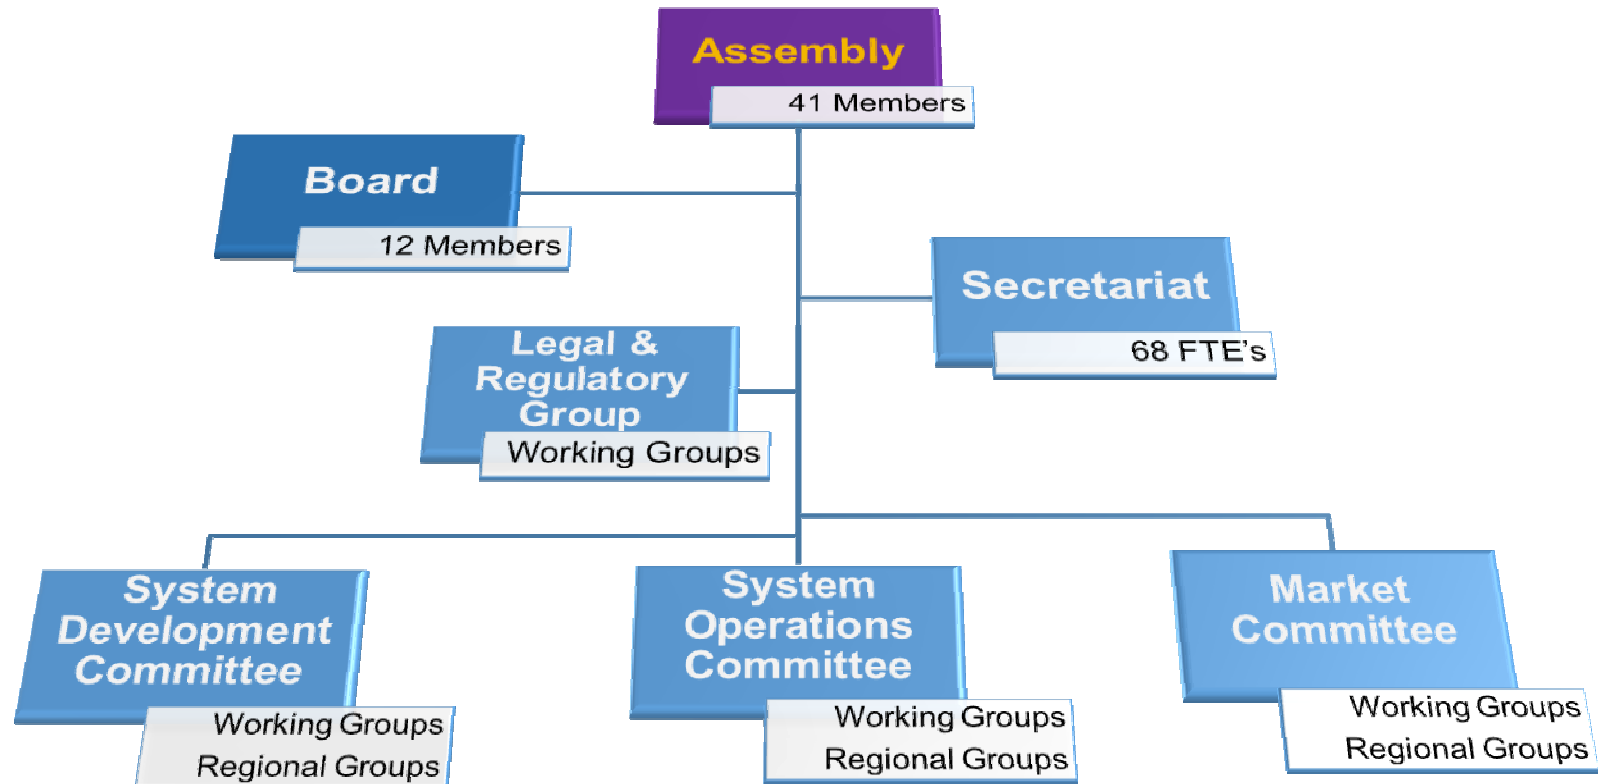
Assembly
41 Members

Board
12 Members

Secretariat
68 FTE's

Legal & Regulatory Group
Working Groups

System Development Committee
Working Groups
Regional Groups

System Operations Committee
Working Groups
Regional Groups

Market Committee
Working Groups
Regional Groups